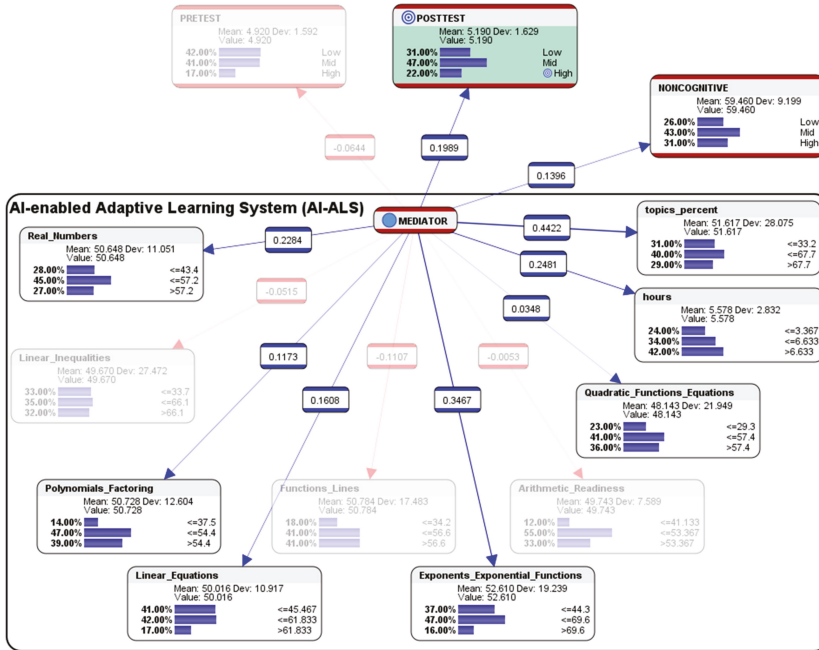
PRETEST
Mean: 4.920 Dev: 1.592
Value: 4.920
42.00% Low
41.00% Mid
17.00% High

POSTTEST
Mean: 5.190 Dev: 1.629
Value: 5.190
31.00% Low
47.00% Mid
22.00% High

NONCOGNITIVE
Mean: 59.460 Dev: 9.199
Value: 59.460
26.00% Low
43.00% Mid
31.00% High

-0.0644

0.1989

0.1396

AI-enabled Adaptive Learning System (AI-ALS)

MEDIATOR

0.2284

0.4422

0.2481

0.0348

Real_Numbers
Mean: 50.648 Dev: 11.051
Value: 50.648
28.00% <=43.4
45.00% <=57.2
27.00% >57.2

topics_percent
Mean: 51.617 Dev: 28.075
Value: 51.617
31.00% <=33.2
40.00% <=67.7
29.00% >67.7

hours
Mean: 5.578 Dev: 2.832
Value: 5.578
24.00% <=3.367
34.00% <=6.633
42.00% >6.633

-0.0515

Linear_Inequalities
Mean: 49.670 Dev: 27.472
Value: 49.670
33.00% <=33.7
35.00% <=66.1
32.00% >66.1

0.1173

-0.1107

-0.0053

0.1608

0.3467

Quadratic_Functions_Equations
Mean: 48.143 Dev: 21.949
Value: 48.143
23.00% <=29.3
41.00% <=57.4
36.00% >57.4

Polynomials_Factoring
Mean: 50.728 Dev: 12.604
Value: 50.728
14.00% <=37.5
47.00% <=54.4
39.00% >54.4

Functions_Lines
Mean: 50.784 Dev: 17.483
Value: 50.784
18.00% <=34.2
41.00% <=56.6
41.00% >56.6

Arithmetic_Readiness
Mean: 49.743 Dev: 7.589
Value: 49.743
12.00% <=41.133
55.00% <=53.367
33.00% >53.367

Linear_Equations
Mean: 50.016 Dev: 10.917
Value: 50.016
41.00% <=45.467
42.00% <=61.833
17.00% >61.833

Exponents_Exponential_Functions
Mean: 52.610 Dev: 19.239
Value: 52.610
37.00% <=44.3
47.00% <=69.6
16.00% >69.6